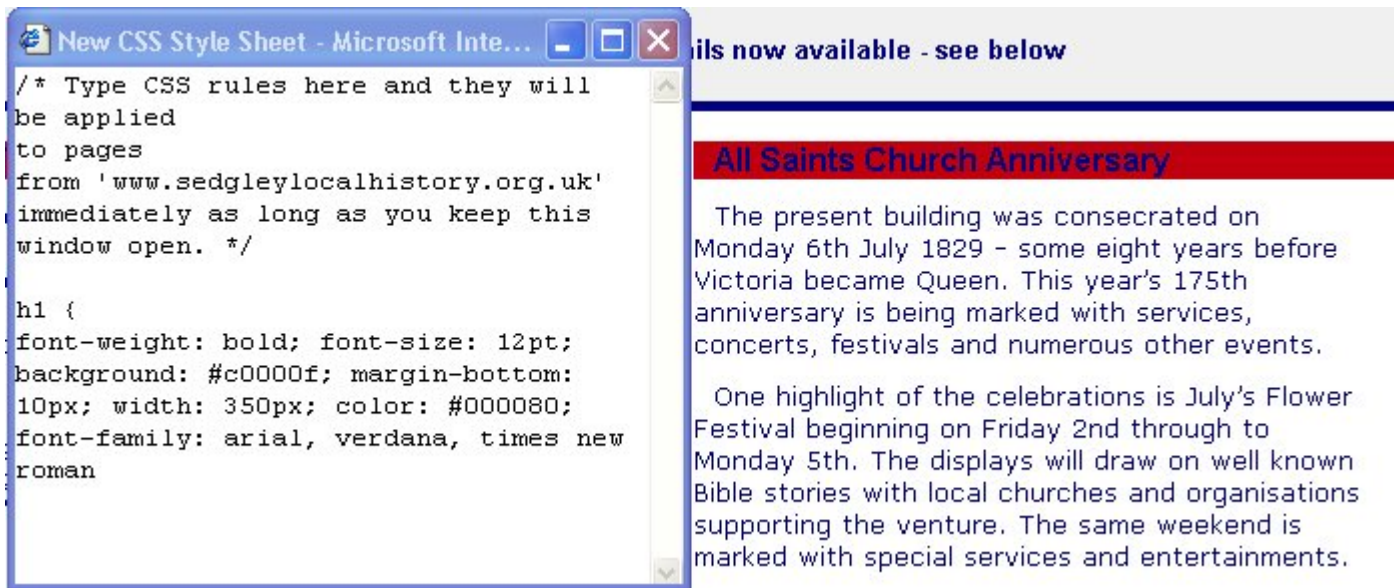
New CSS Style Sheet - Microsoft Inte...

/* Type CSS rules here and they will be applied to pages from 'www.sedgleylocalhistory.org.uk' immediately as long as you keep this window open. */

h1 {
font-weight: bold; font-size: 12pt; background: #c0000f; margin-bottom: 10px; width: 350px; color: #000080; font-family: arial, verdana, times new roman

ils now available - see below

All Saints Church Anniversary

The present building was consecrated on Monday 6th July 1829 - some eight years before Victoria became Queen. This year's 175th anniversary is being marked with services, concerts, festivals and numerous other events.

One highlight of the celebrations is July's Flower Festival beginning on Friday 2nd through to Monday 5th. The displays will draw on well known Bible stories with local churches and organisations supporting the venture. The same weekend is marked with special services and entertainments.